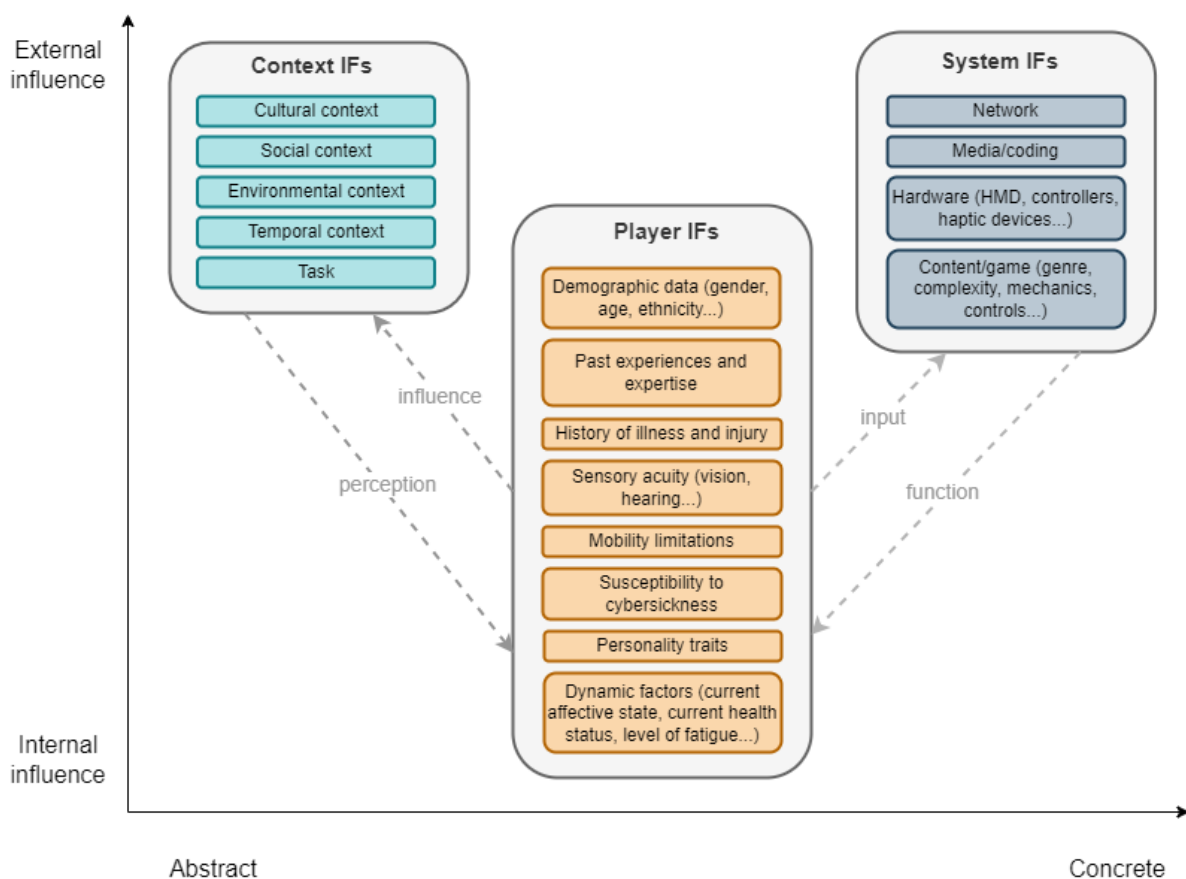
External influence

Context IFs

Cultural context

Social context

Environmental context

Temporal context

Task

System IFs

Network

Media/coding

Hardware (HMD, controllers, haptic devices...)

Content/game (genre, complexity, mechanics, controls...)

Player IFs

Demographic data (gender, age, ethnicity...)

Past experiences and expertise

History of illness and injury

Sensory acuity (vision, hearing...)

Mobility limitations

Susceptibility to cybersickness

Personality traits

Dynamic factors (current affective state, current health status, level of fatigue...)

influence

perception

input

function

Internal influence

Abstract

Concrete